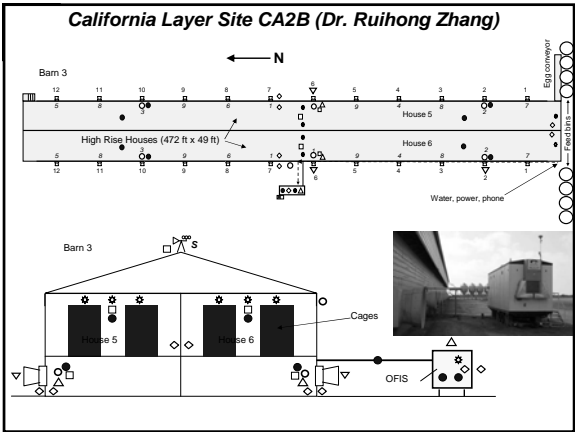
California Layer Site CA2B (Dr. Ruihong Zhang)

N

Barn 3

12 11 10 9 8 7 6 5 4 3 2 1

5 8 3 6 1 4 9 8 2 7

House 5

High Rise Houses (472 ft x 49 ft)

House 6

5 8 3 6 1 4 9 8 2 7

12 11 10 9 8 7 6 5 4 3 2 1

Egg conveyor

Feed bins

Water, power, phone

Barn 3

S

Cages

House 5

House 6

OFIS